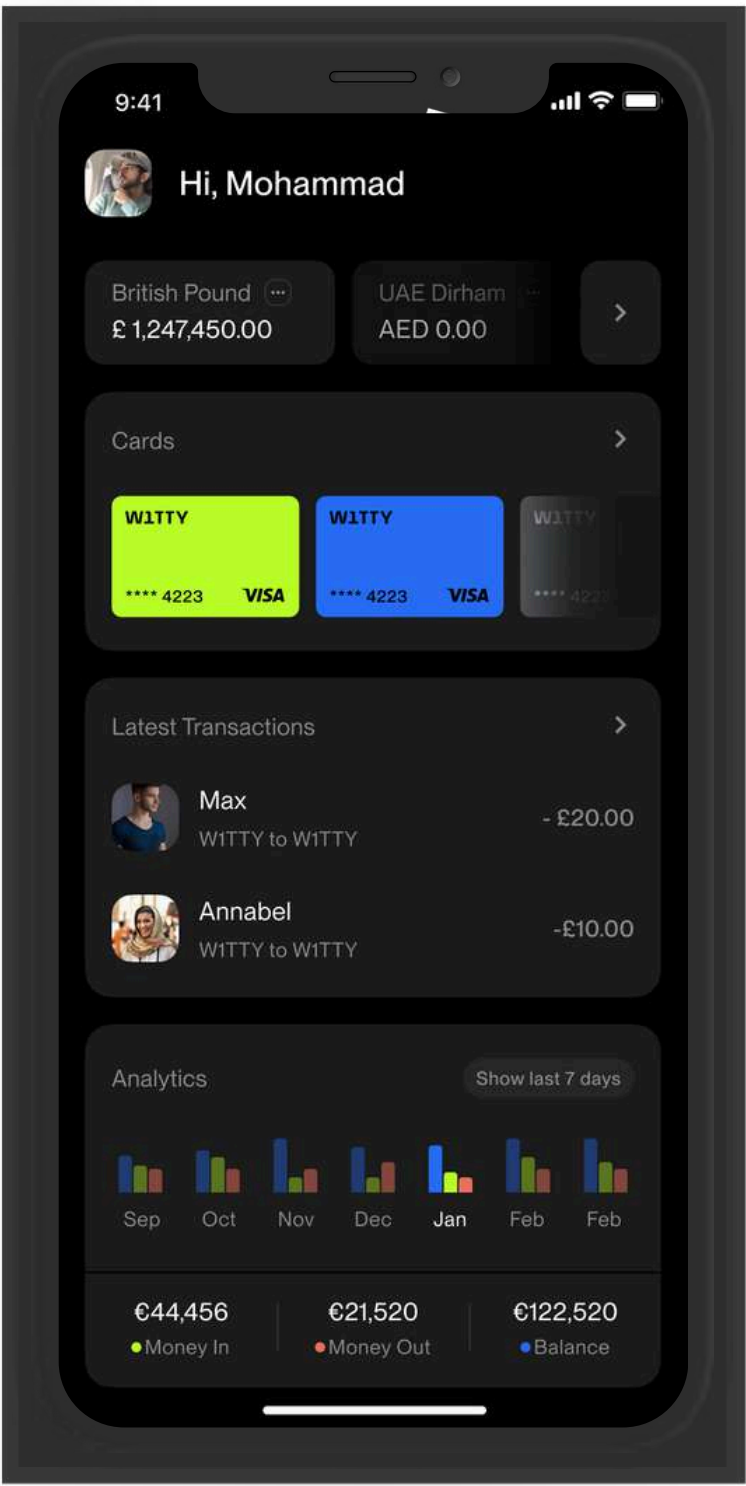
9:41

Hi, Mohammad

British Pound ···
£ 1,247,450.00

UAE Dirham ···
AED 0.00

Cards

W1TTY
**** 4223 VISA

W1TTY
**** 4223 VISA

W1TTY
**** 4223

Latest Transactions

Max
W1TTY to W1TTY
- £20.00

Annabel
W1TTY to W1TTY
-£10.00

Analytics
Show last 7 days

Sep Oct Nov Dec Jan Feb Feb

€44,456
Money In

€21,520
Money Out

€122,520
Balance